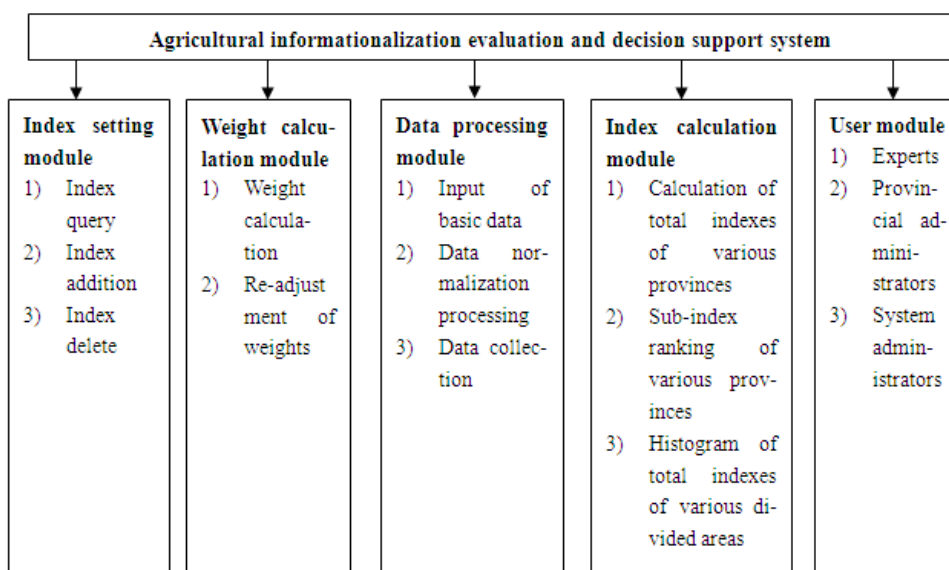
Agricultural informationalization evaluation and decision support system

Index setting module
1) Index query
2) Index addition
3) Index delete

Weight calculation module
1) Weight calculation
2) Re-adjust ment of weights

Data processing module
1) Input of basic data
2) Data normalization processing
3) Data collection

Index calculation module
1) Calculation of total indexes of various provinces
2) Sub-index ranking of various provinces
3) Histogram of total indexes of various divided areas

User module
1) Experts
2) Provincial administrators
3) System administrators